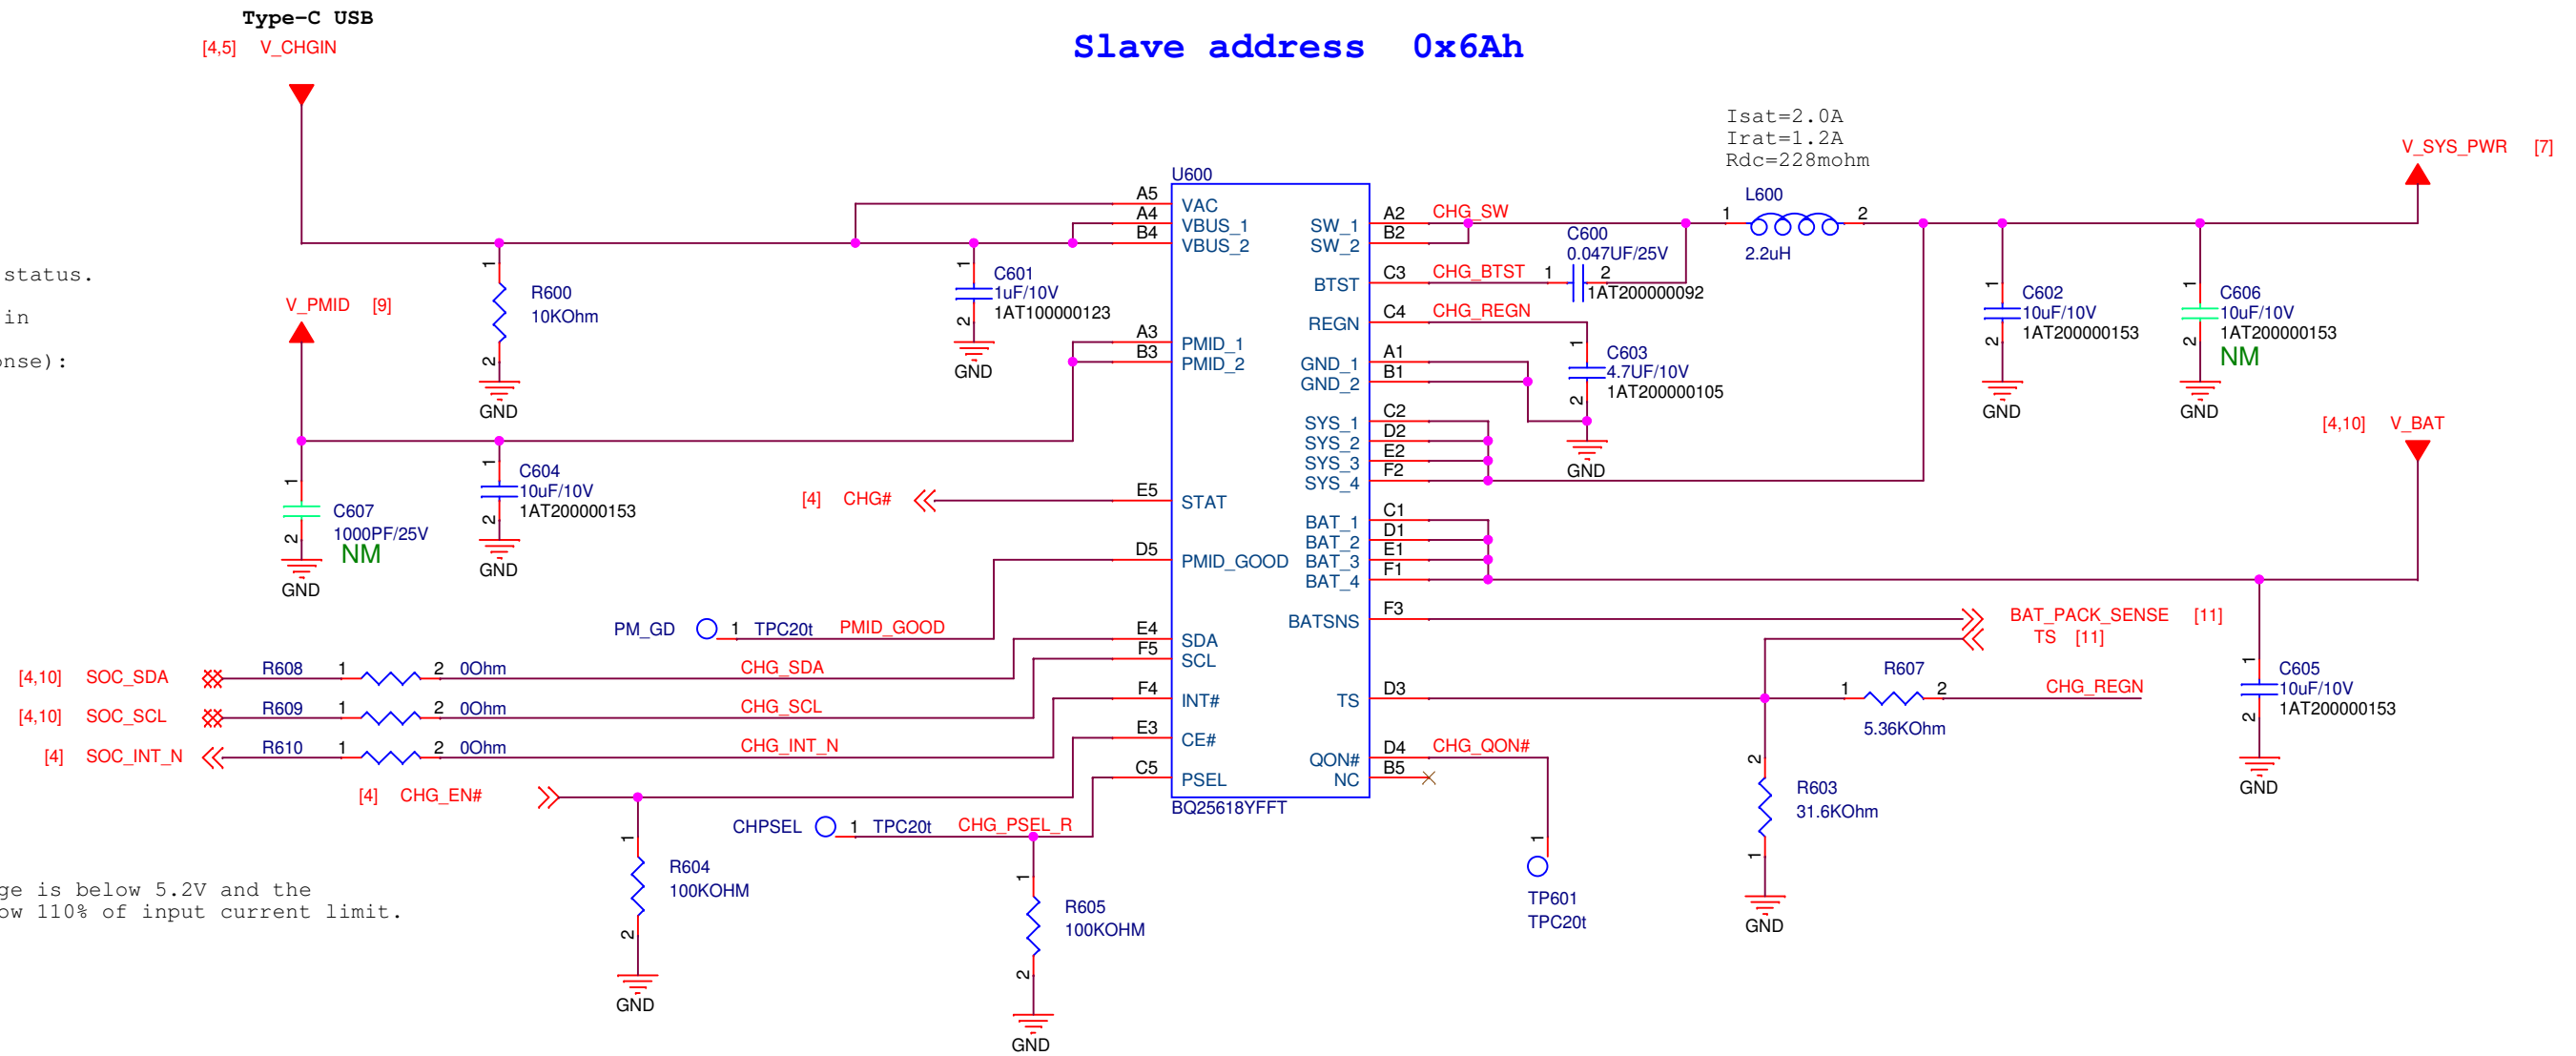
Type-C USB
[4,5] V_CHGIN

Slave address 0x6Ah

status.
in
nse):

Isat=2.0A
Irat=1.2A
Rdc=228mohm

V_SYS_PWR [7]

U600
A5 VAC
A4 VBUS_1
B4 VBUS_2
A3 PMID_1
B3 PMID_2
E5 STAT
D5 PMID_GOOD
E4 SDA
F5 SCL
F4 INT#
E3 CE#
C5 PSEL
BQ25618YFFT

SW_1 A2
SW_2 B2
BTST C3
REGN C4
GND_1 A1
GND_2 B1
SYS_1 C2
SYS_2 D2
SYS_3 E2
SYS_4 F2
BAT_1 C1
BAT_2 D1
BAT_3 E1
BAT_4 F1
BATSNS F3
TS D3
QON# D4
NC B5

CHG_SW
L600
1 2
2.2uH
C600
0.047UF/25V
1AT200000092
CHG_BTST 1 2
CHG_REGN
C603
4.7UF/10V
1AT200000105
GND

C602
10uF/10V
1AT200000153
GND

C606
10uF/10V
1AT200000153
NM
GND

[4,10] V_BAT

R600
10KOhm
GND

C601
1uF/10V
1AT100000123
GND

V_PMID [9]

C604
10uF/10V
1AT200000153
GND

C607
1000PF/25V
NM
GND

[4] CHG#

PM_GD 1 TPC20t PMID_GOOD

[4,10] SOC_SDA R608 1 2 0Ohm CHG_SDA
[4,10] SOC_SCL R609 1 2 0Ohm CHG_SCL
[4] SOC_INT_N R610 1 2 0Ohm CHG_INT_N

[4] CHG_EN#

CHPSEL 1 TPC20t CHG_PSEL_R

R604
100KOHM
GND

R605
100KOHM
GND

BAT_PACK_SENSE [11]
TS [11]

R607
1 2
5.36KOhm
CHG_REGN

R603
31.6KOhm
GND

CHG_QON#
TP601
TPC20t

C605
10uF/10V
1AT200000153
GND

ge is below 5.2V and the
ow 110% of input current limit.